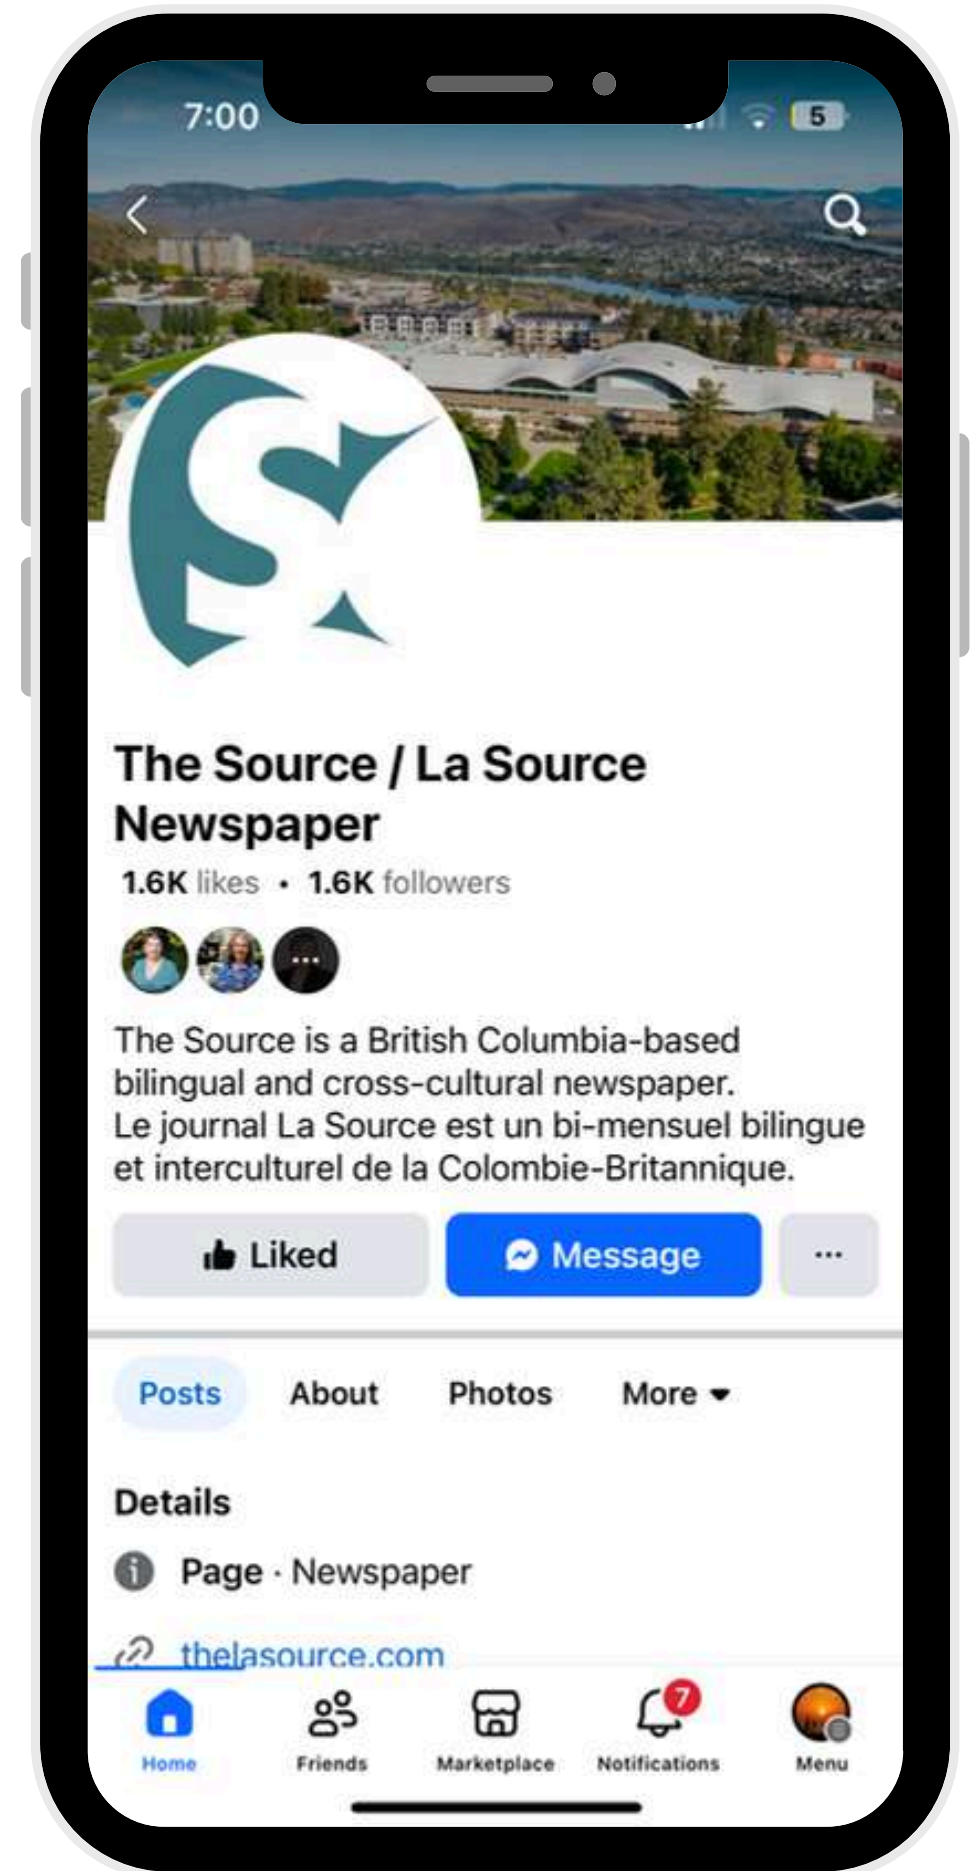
7:00

5

The Source / La Source Newspaper

1.6K likes • 1.6K followers

The Source is a British Columbia-based bilingual and cross-cultural newspaper.
Le journal La Source est un bi-mensuel bilingue et interculturel de la Colombie-Britannique.

Liked

Message

...

Posts

About

Photos

More

Details

Page · Newspaper

thelasource.com

Home

Friends

Marketplace

7

Notifications

Menu